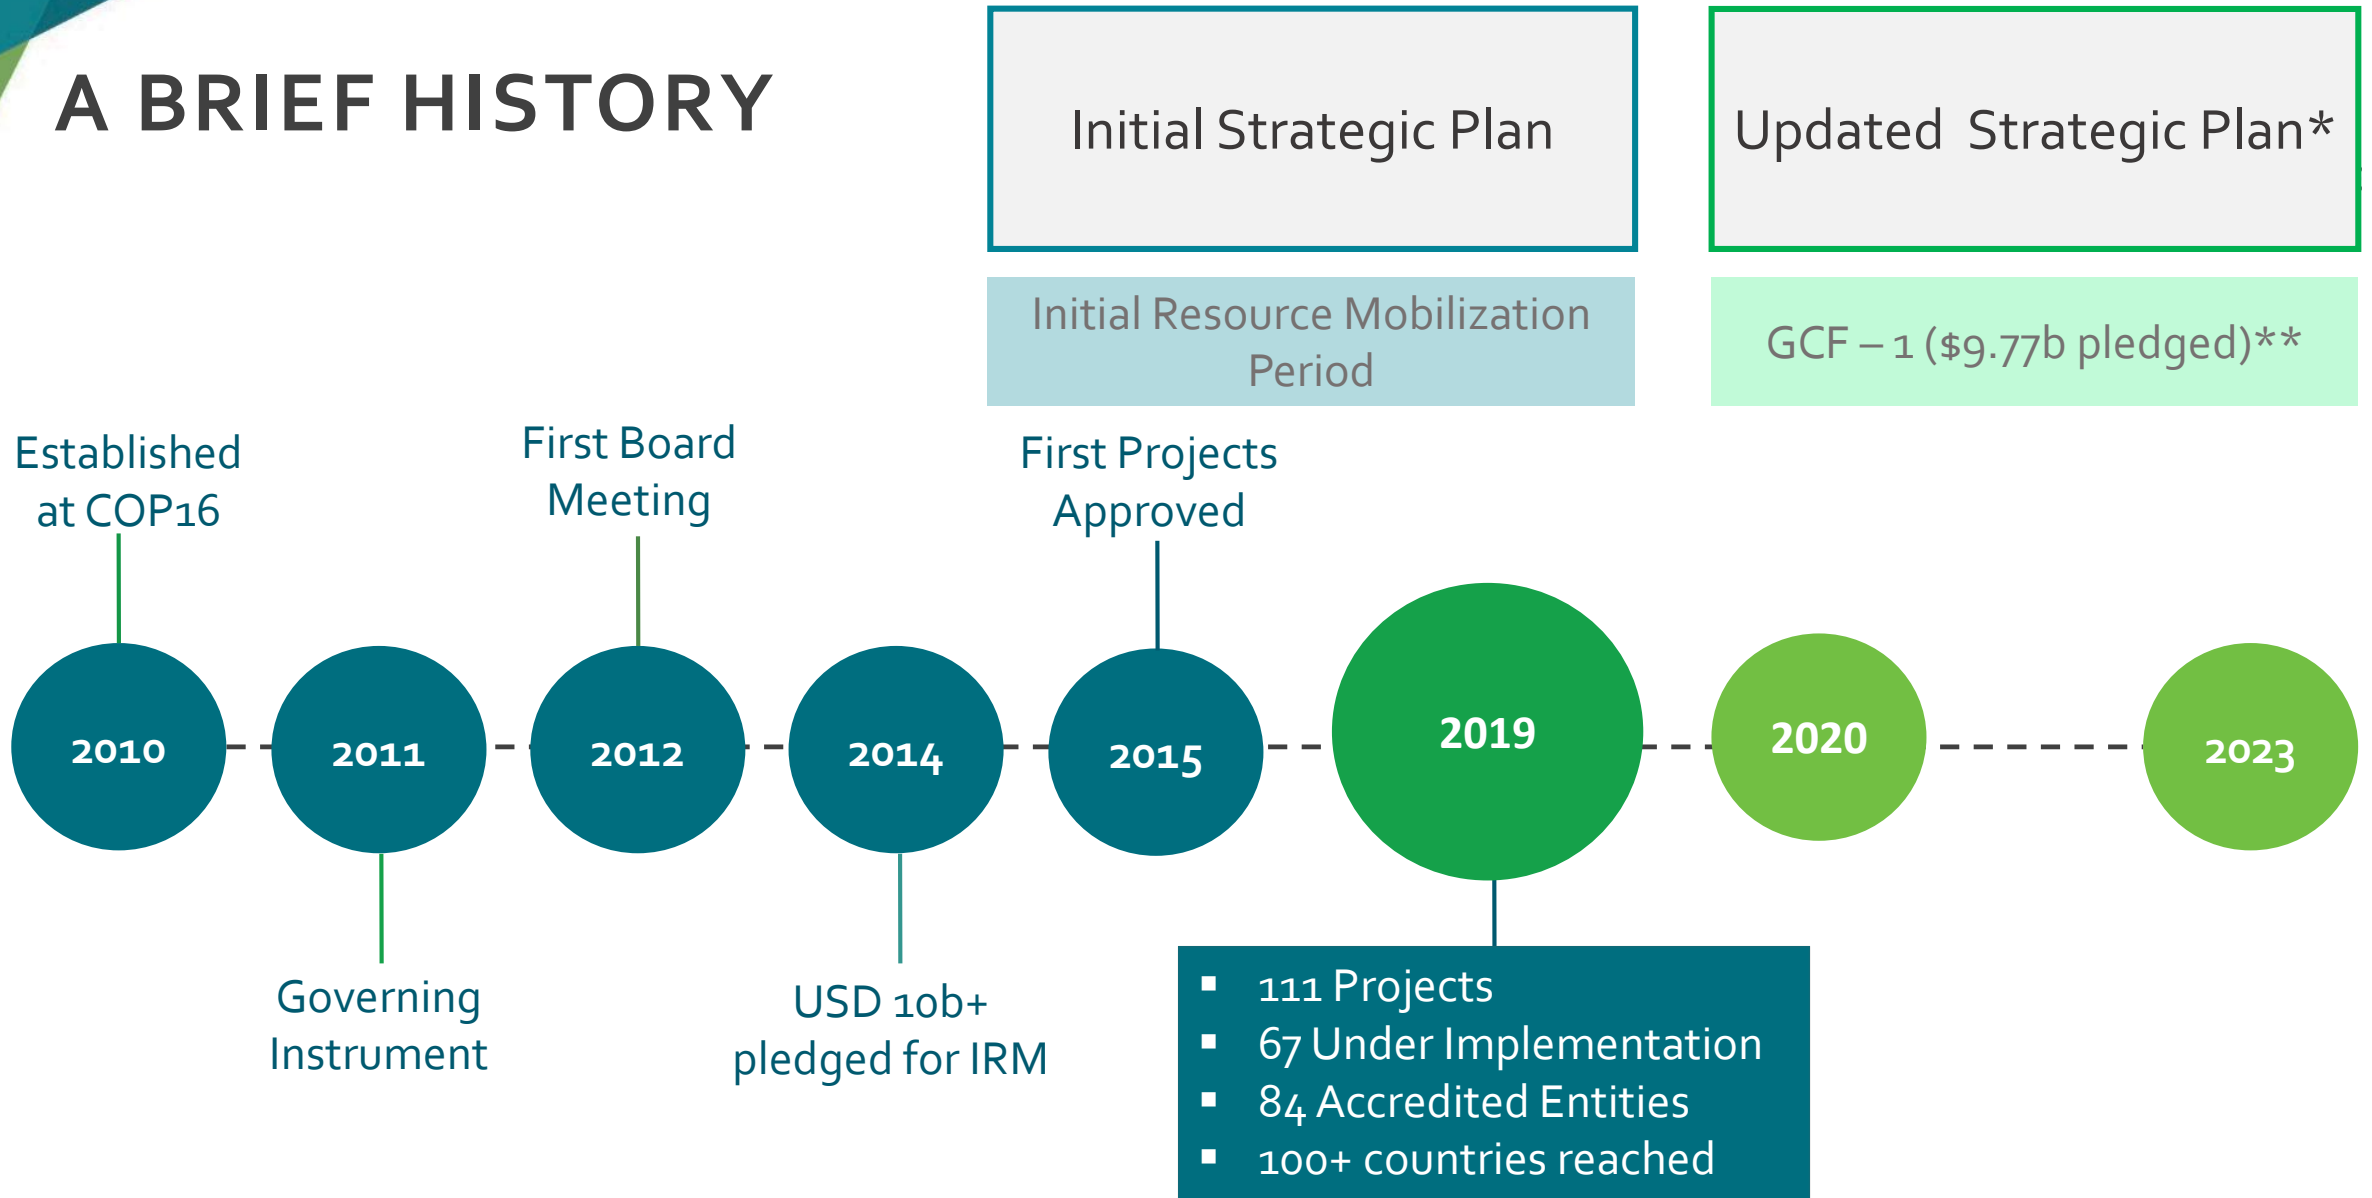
A BRIEF HISTORY

Initial Strategic Plan

Updated Strategic Plan*

Initial Resource Mobilization Period

GCF – 1 ($9.77b pledged)**

Established at COP16

First Board Meeting

First Projects Approved

2010

2011

2012

2014

2015

2019

2020

2023

Governing Instrument

USD 10b+ pledged for IRM

- 111 Projects
- 67 Under Implementation
- 84 Accredited Entities
- 100+ countries reached